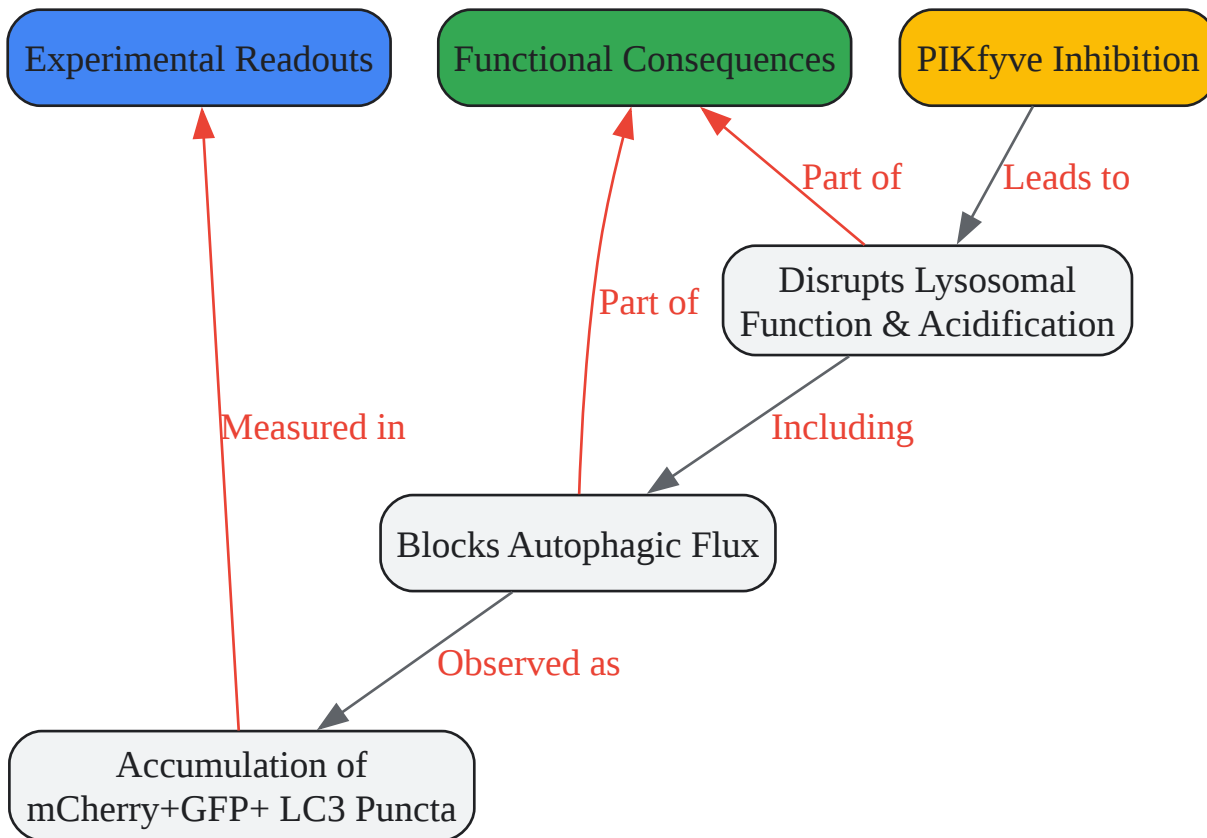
Experimental Readouts

Functional Consequences

PIKfyve Inhibition

Part of

Leads to

Disrupts Lysosomal Function & Acidification

Part of

Measured in

Including

Blocks Autophagic Flux

Observed as

Accumulation of mCherry+GFP+ LC3 Puncta